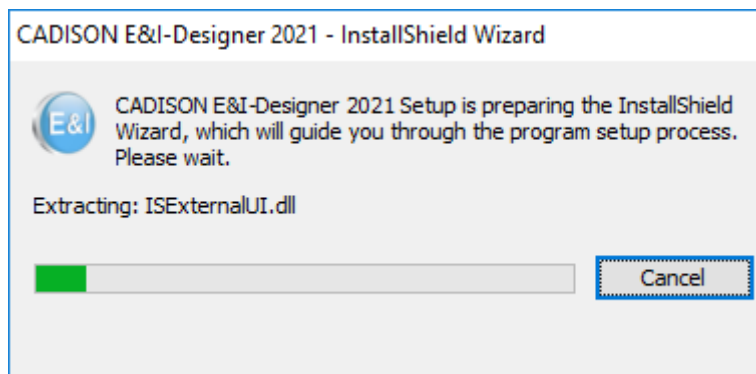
CADISON E&I-Designer 2021 - InstallShield Wizard

E&I

CADISON E&I-Designer 2021 Setup is preparing the InstallShield Wizard, which will guide you through the program setup process. Please wait.

Extracting: ISExternalUI.dll

Cancel